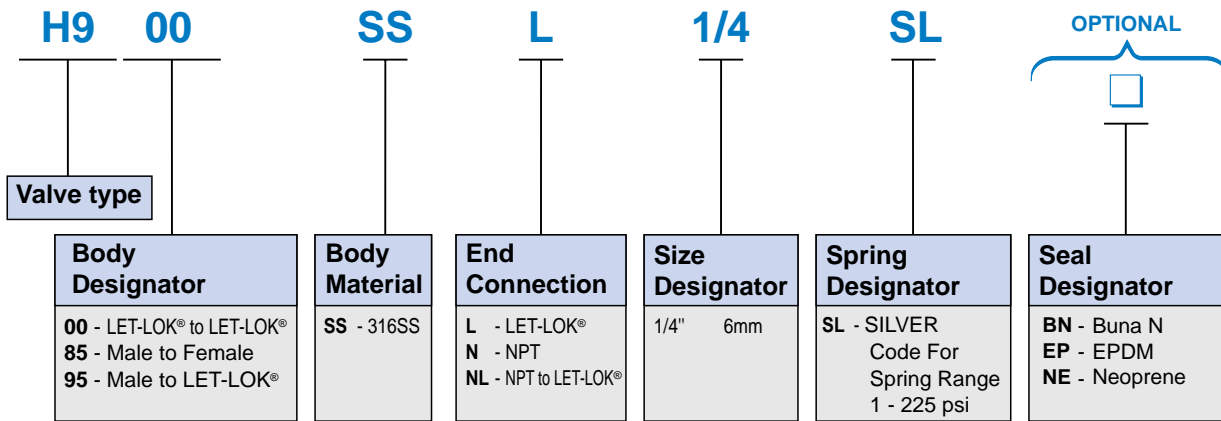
H9 00 SS L 1/4 SL OPTIONAL

Valve type

Body Designator
**00** - LET-LOK® to LET-LOK®
**85** - Male to Female
**95** - Male to LET-LOK®

Body Material
**SS** - 316SS

End Connection
**L** - LET-LOK®
**N** - NPT
**NL** - NPT to LET-LOK®

Size Designator
1/4" 6mm

Spring Designator
**SL** - SILVER Code For Spring Range 1 - 225 psi

Seal Designator
**BN** - Buna N
**EP** - EPDM
**NE** - Neoprene